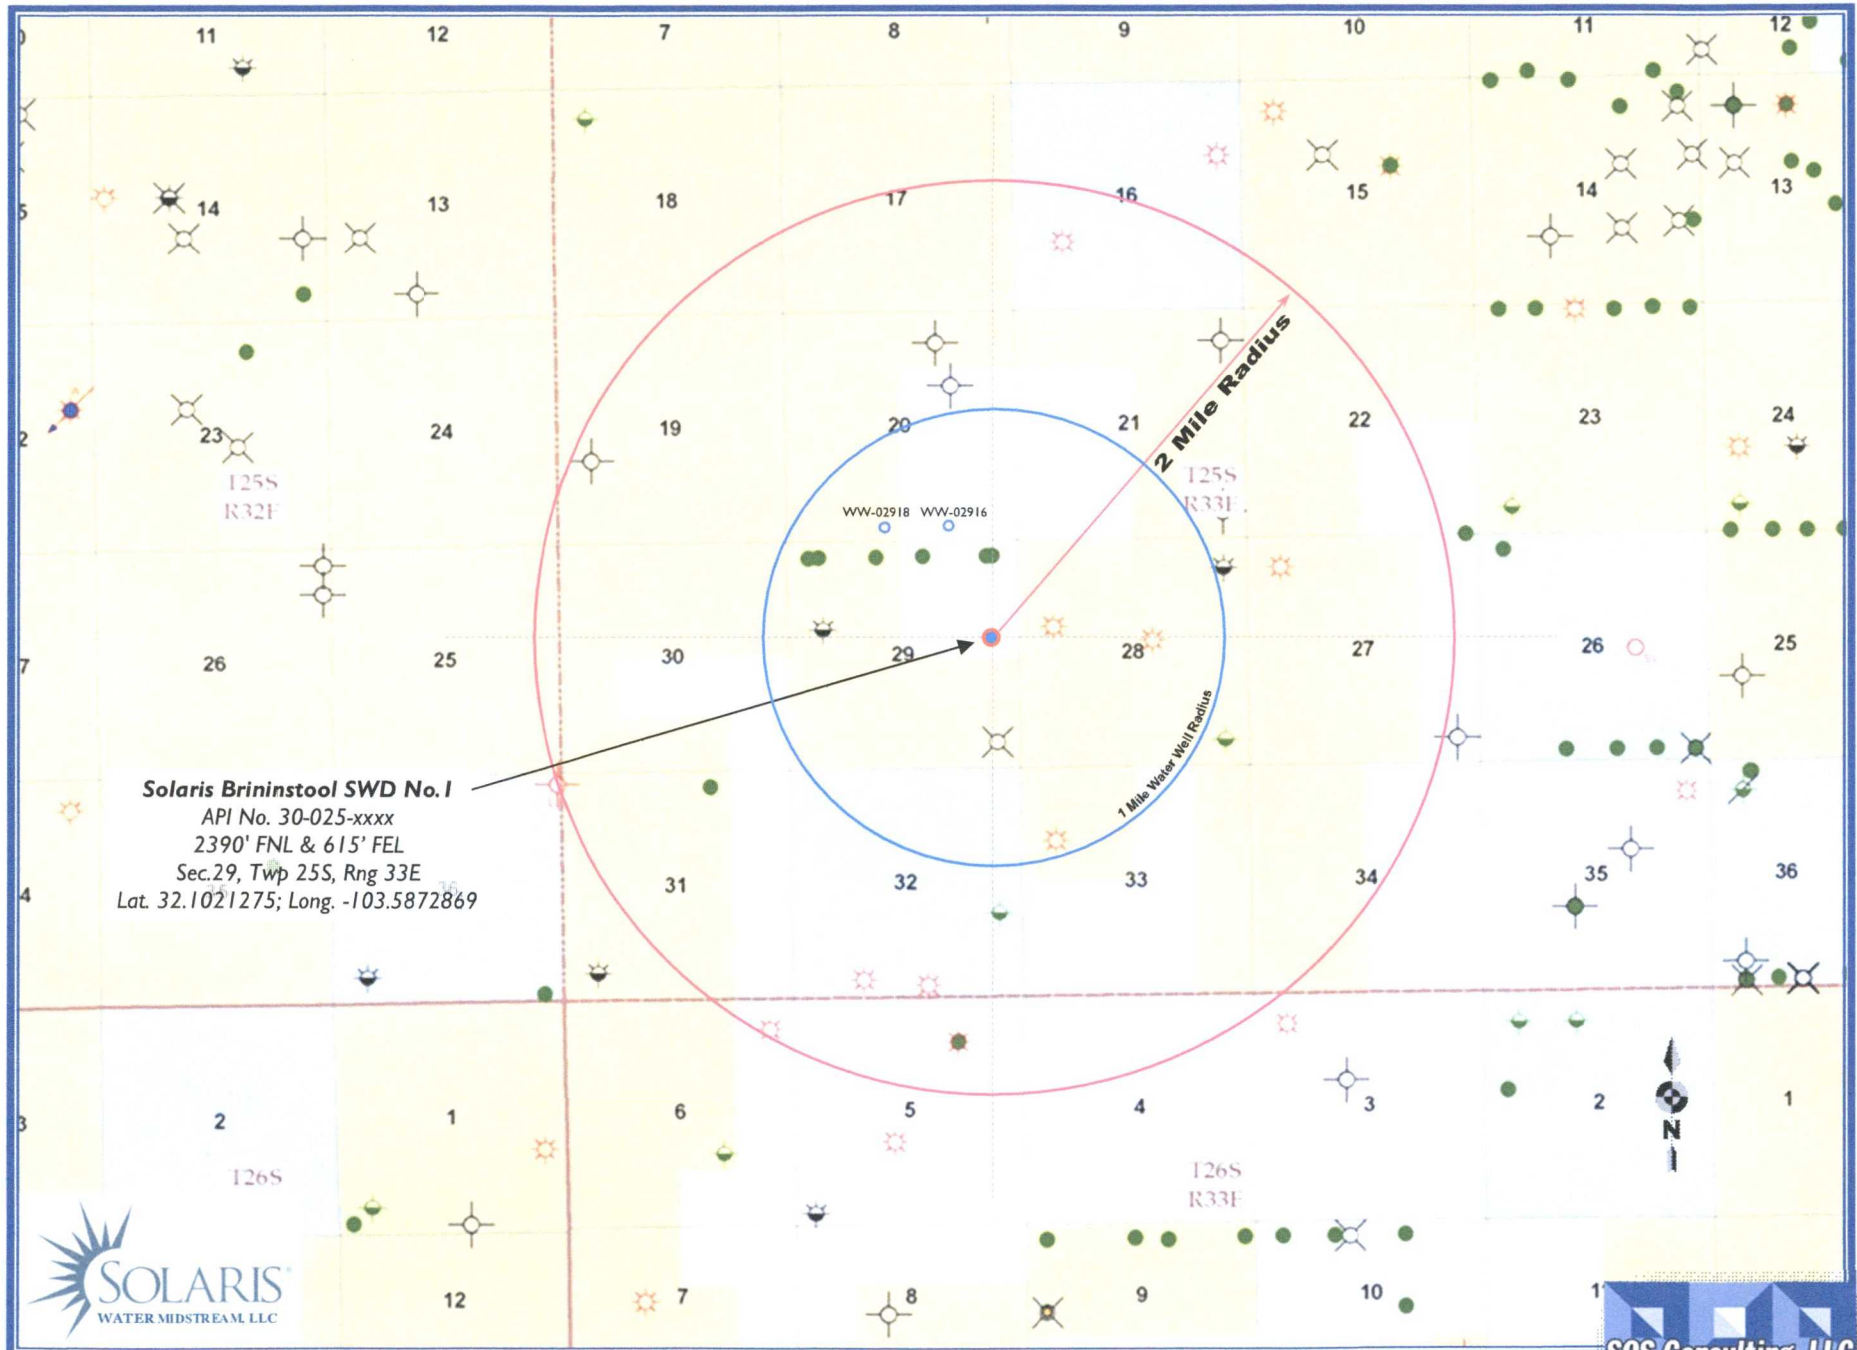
11 12 7 8 9 10 11 12

14 13 18 17 16 15 14 13

2 Mile Radius

23 24 19 20 21 22 23 24

T25S
R32E

T25S
R33E

WW-02918 WW-02916

26 25 30 29 28 27 26 25

1 Mile Water Well Radius

Solaris Brininstool SWD No.1
API No. 30-025-xxxx
2390' FNL & 615' FEL
Sec.29, Twp 25S, Rng 33E
Lat. 32.1021275; Long. -103.5872869

31 32 33 34 35 36

2 1 6 5 4 3 2 1

N

T26S

T26S
R33E

SOLARIS
WATER MIDSTREAM LLC

12 7 8 9 10

SOS Consulting, LLC